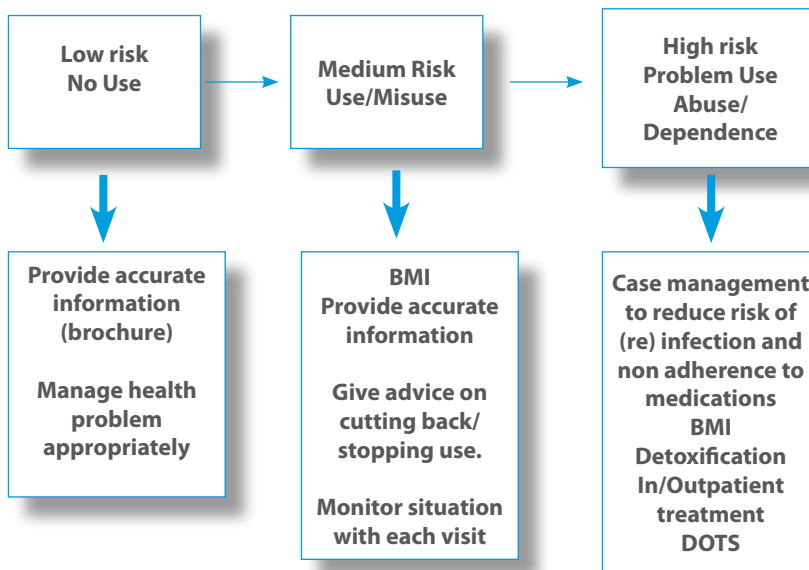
Low risk
No Use

Medium Risk
Use/Misuse

High risk
Problem Use
Abuse/
Dependence

Provide accurate information (brochure)

Manage health problem appropriately

BMI
Provide accurate information

Give advice on cutting back/ stopping use.

Monitor situation with each visit

Case management to reduce risk of (re) infection and non adherence to medications
BMI
Detoxification
In/Outpatient treatment
DOTS